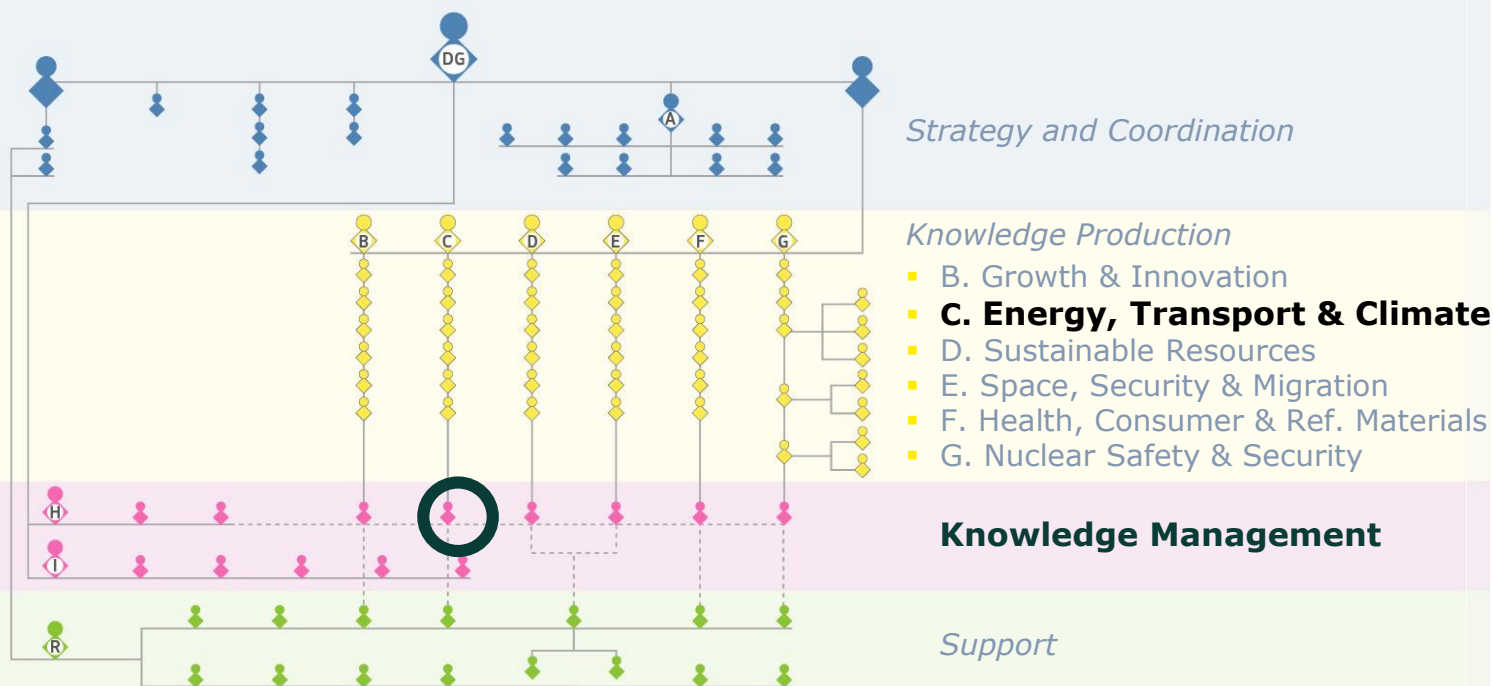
DG

A

Strategy and Coordination

B C D E F G

Knowledge Production
- B. Growth & Innovation
- C. Energy, Transport & Climate
- D. Sustainable Resources
- E. Space, Security & Migration
- F. Health, Consumer & Ref. Materials
- G. Nuclear Safety & Security

H

I

Knowledge Management

R

Support